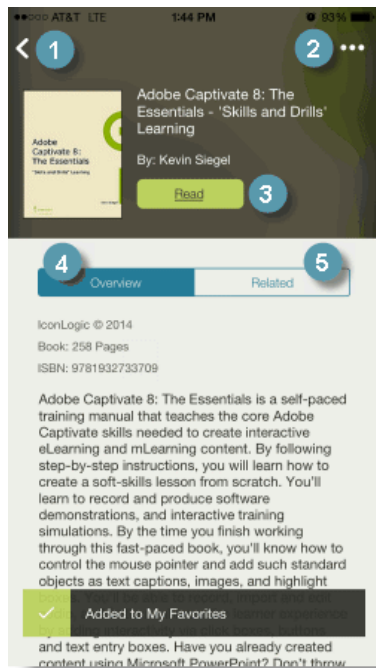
●●○○○ AT&T LTE 1:44 PM 93%

1

2

Adobe Captivate 8: The Essentials

"Skills and Drills" Learning

Adobe Captivate 8: The Essentials - 'Skills and Drills' Learning

By: Kevin Siegel

Read

3

4

5

Overview

Related

IconLogic © 2014

Book: 258 Pages

ISBN: 9781932733709

Adobe Captivate 8: The Essentials is a self-paced training manual that teaches the core Adobe Captivate skills needed to create interactive eLearning and mLearning content. By following step-by-step instructions, you will learn how to create a soft-skills lesson from scratch. You'll learn to record and produce software demonstrations, and interactive training simulations. By the time you finish working through this fast-paced book, you'll know how to control the mouse pointer and add such standard objects as text captions, images, and highlight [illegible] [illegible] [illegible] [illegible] and text entry boxes. Have you already created content using Microsoft PowerPoint? Don't throw

Added to My Favorites